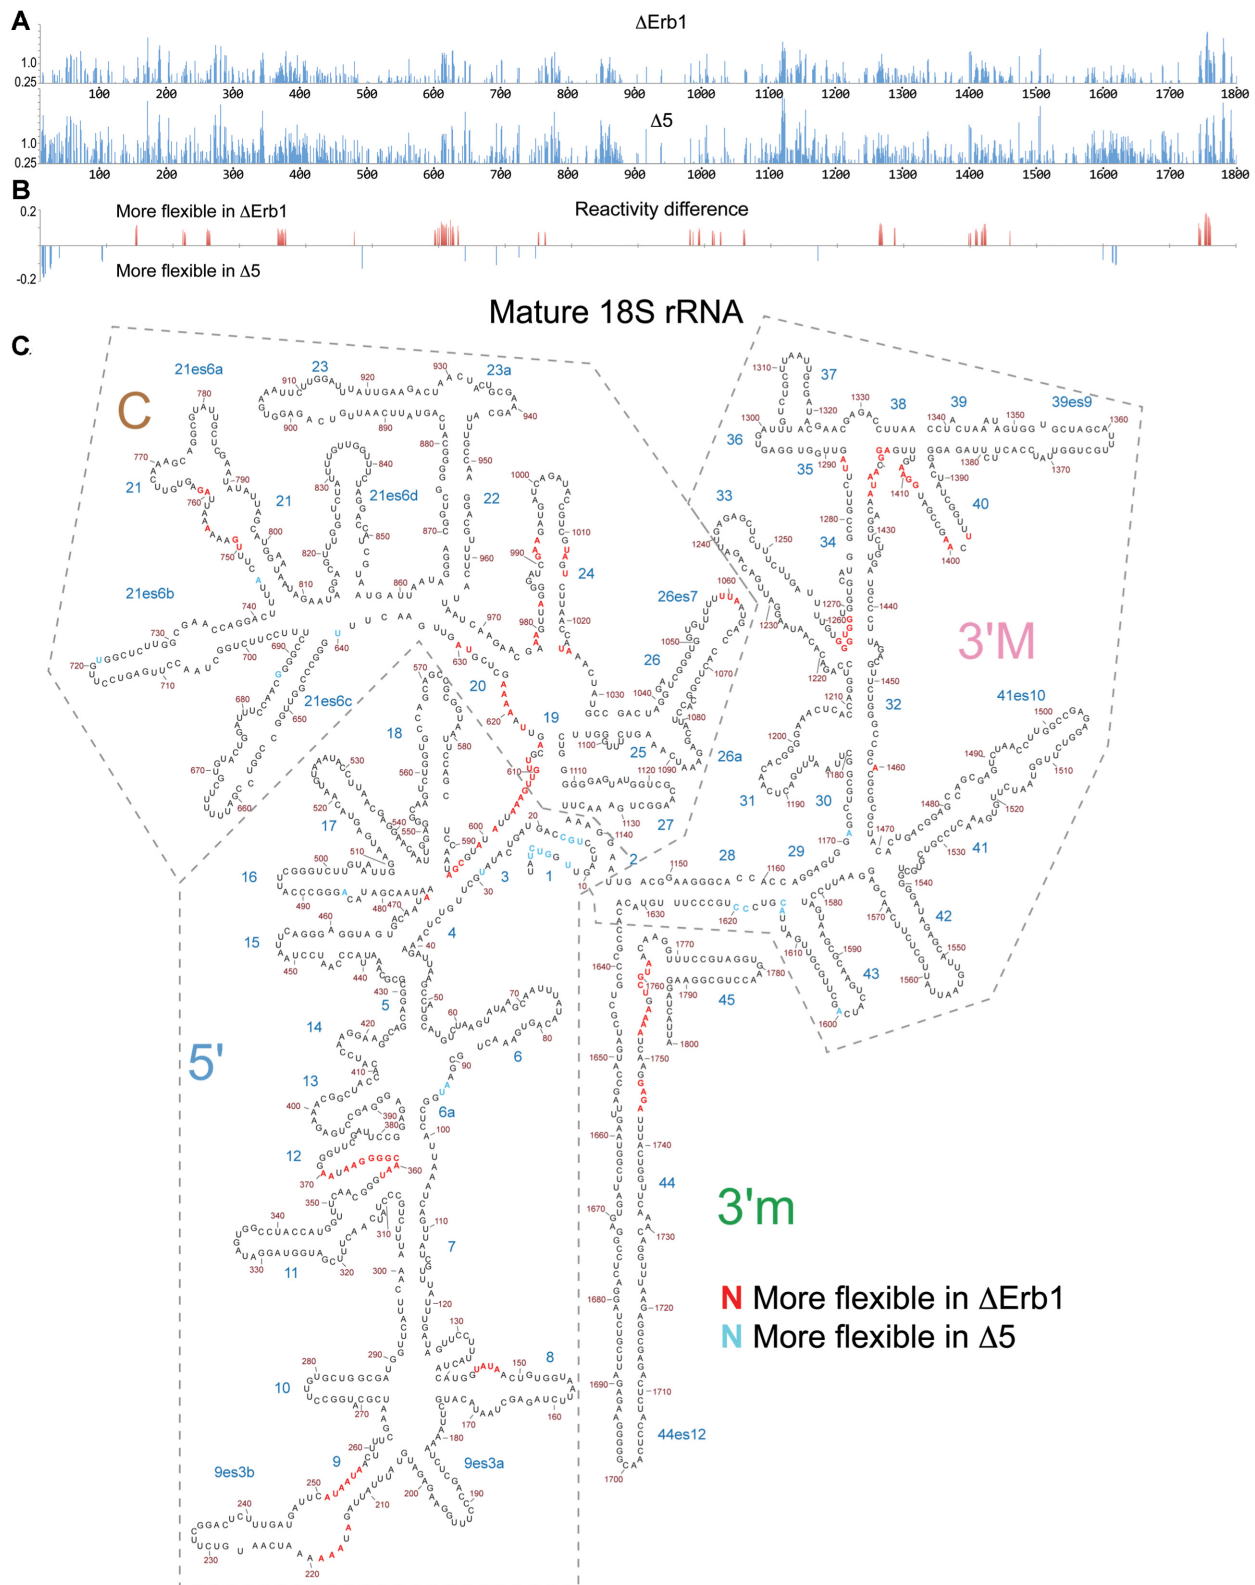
A

ΔErb1

1.0
0.25

100 200 300 400 500 600 700 800 900 1000 1100 1200 1300 1400 1500 1600 1700 1800

Δ5

1.0
0.25

100 200 300 400 500 600 700 800 900 1000 1100 1200 1300 1400 1500 1600 1700 1800

B

0.2

More flexible in ΔErb1

Reactivity difference

-0.2

More flexible in Δ5

Mature 18S rRNA

C

C

21es6a 23 23a 21 21 21es6d 22 24 21es6b 21es6c 20 19 18 26es7 26 25 26a 17 16 15 5 4 3 1 2 27 28 29 30 31 14 13 6 6a 12 11 7 10 8 9 9es3b 9es3a 33 34 35 36 37 38 39 39es9 40 32 41es10 41 42 43 44 44es12 45

5'

3'M

3'm

N More flexible in ΔErb1
N More flexible in Δ5